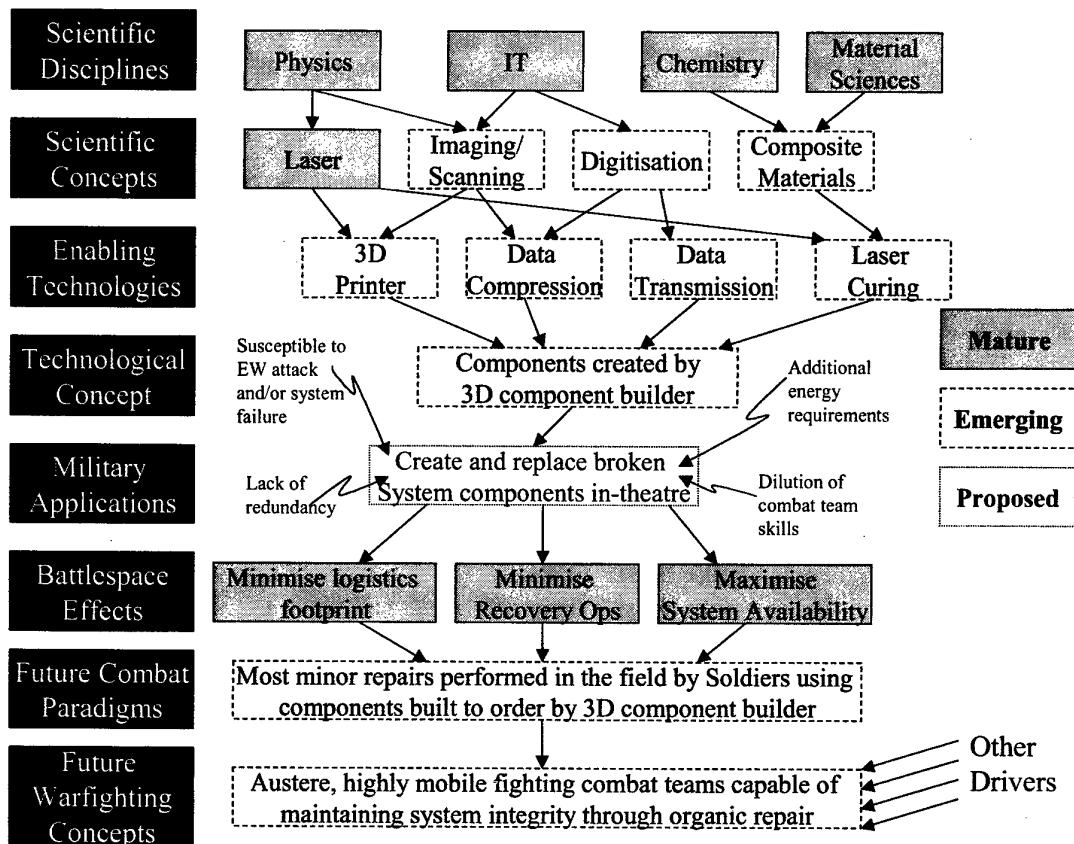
Scientific Disciplines

Physics

IT

Chemistry

Material Sciences

Scientific Concepts

Laser

Imaging/ Scanning

Digitisation

Composite Materials

Enabling Technologies

3D Printer

Data Compression

Data Transmission

Laser Curing

Technological Concept

Susceptible to EW attack and/or system failure

Components created by 3D component builder

Additional energy requirements

Mature

Emerging

Proposed

Military Applications

Lack of redundancy

Create and replace broken System components in-theatre

Dilution of combat team skills

Battlespace Effects

Minimise logistics footprint

Minimise Recovery Ops

Maximise System Availability

Future Combat Paradigms

Most minor repairs performed in the field by Soldiers using components built to order by 3D component builder

Future Warfighting Concepts

Austere, highly mobile fighting combat teams capable of maintaining system integrity through organic repair

Other Drivers